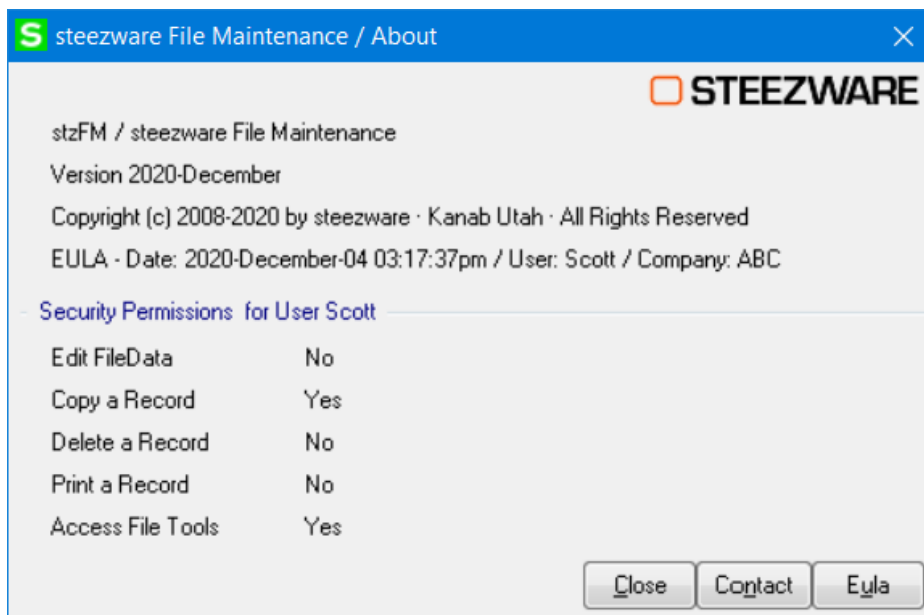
S steezware File Maintenance / About

STEEZWARE

stzFM / steezware File Maintenance

Version 2020-December

Copyright (c) 2008-2020 by steezware · Kanab Utah · All Rights Reserved

EULA - Date: 2020-December-04 03:17:37pm / User: Scott / Company: ABC

Security Permissions for User Scott

| | |
|---|---|
| Edit FileData | No |
| Copy a Record | Yes |
| Delete a Record | No |
| Print a Record | No |
| Access File Tools | Yes |

Close Contact Eula